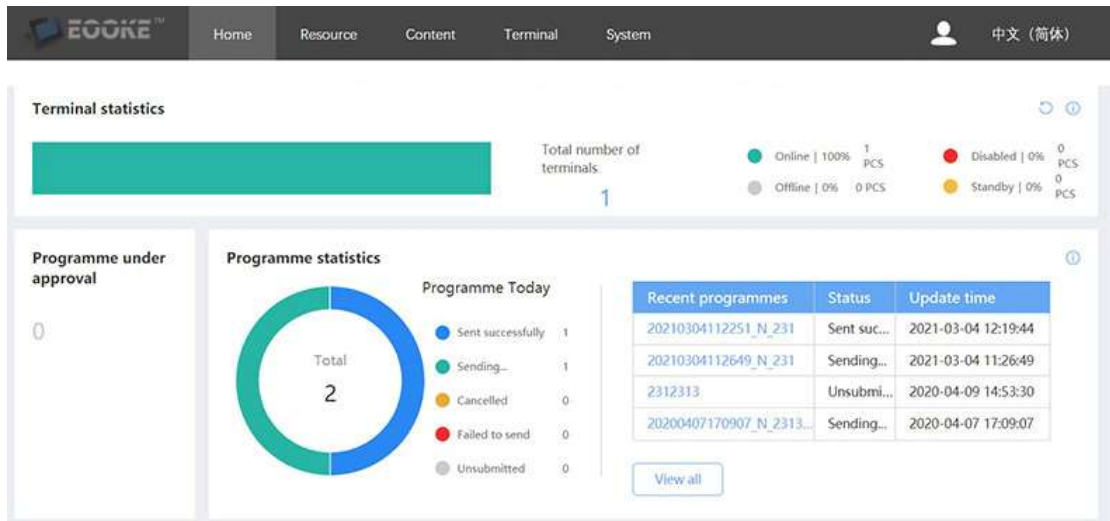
EOOKE™

Home Resource Content Terminal System

中文（简体）

Terminal statistics

Total number of terminals
1

Online | 100% 1 PCS
Offline | 0% 0 PCS
Disabled | 0% 0 PCS
Standby | 0% 0 PCS

Programme under approval

0

Programme statistics

Total
2

Programme Today

Sent successfully 1
Sending... 1
Cancelled 0
Failed to send 0
Unsubmitted 0

| Recent programmes | Status | Update time |
|---|---|---|
| 20210304112251_N_231 | Sent suc... | 2021-03-04 12:19:44 |
| 20210304112649_N_231 | Sending... | 2021-03-04 11:26:49 |
| 2312313 | Unsubmi... | 2020-04-09 14:53:30 |
| 20200407170907_N_2313... | Sending... | 2020-04-07 17:09:07 |

View all